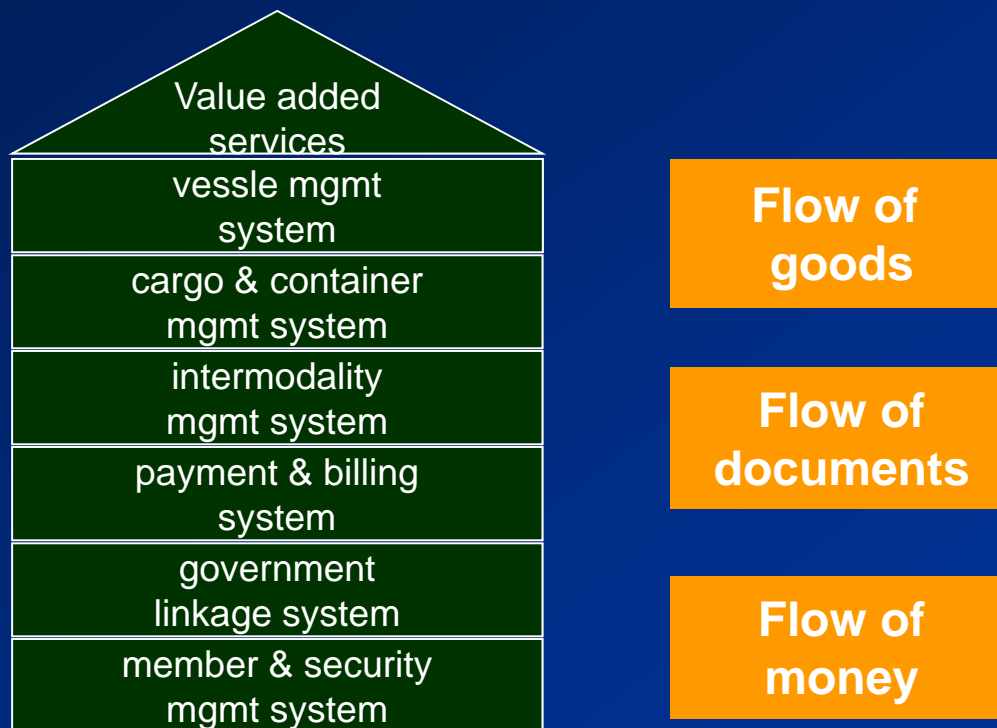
Value added services

vessle mgmt system

cargo & container mgmt system

intermodality mgmt system

payment & billing system

government linkage system

member & security mgmt system

Flow of goods

Flow of documents

Flow of money